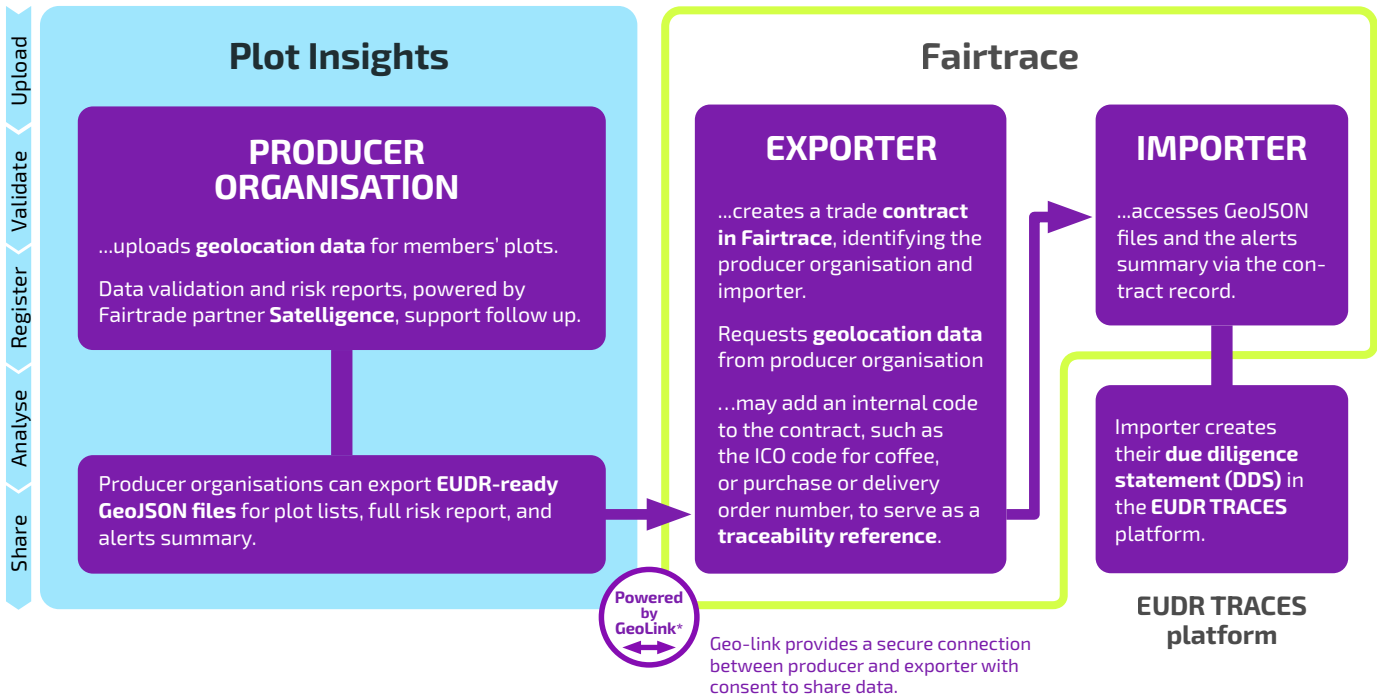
Upload
Validate
Register
Analyse
Share

Plot Insights

PRODUCER ORGANISATION

...uploads geolocation data for members' plots.

Data validation and risk reports, powered by Fairtrade partner Satelligence, support follow up.

Producer organisations can export EUDR-ready GeoJSON files for plot lists, full risk report, and alerts summary.

Powered by GeoLink*

Geo-link provides a secure connection between producer and exporter with consent to share data.

Fairtrace

EXPORTER

...creates a trade contract in Fairtrace, identifying the producer organisation and importer.

Requests geolocation data from producer organisation

...may add an internal code to the contract, such as the ICO code for coffee, or purchase or delivery order number, to serve as a traceability reference.

IMPORTER

...accesses GeoJSON files and the alerts summary via the contract record.

Importer creates their due diligence statement (DDS) in the EUDR TRACES platform.

EUDR TRACES platform